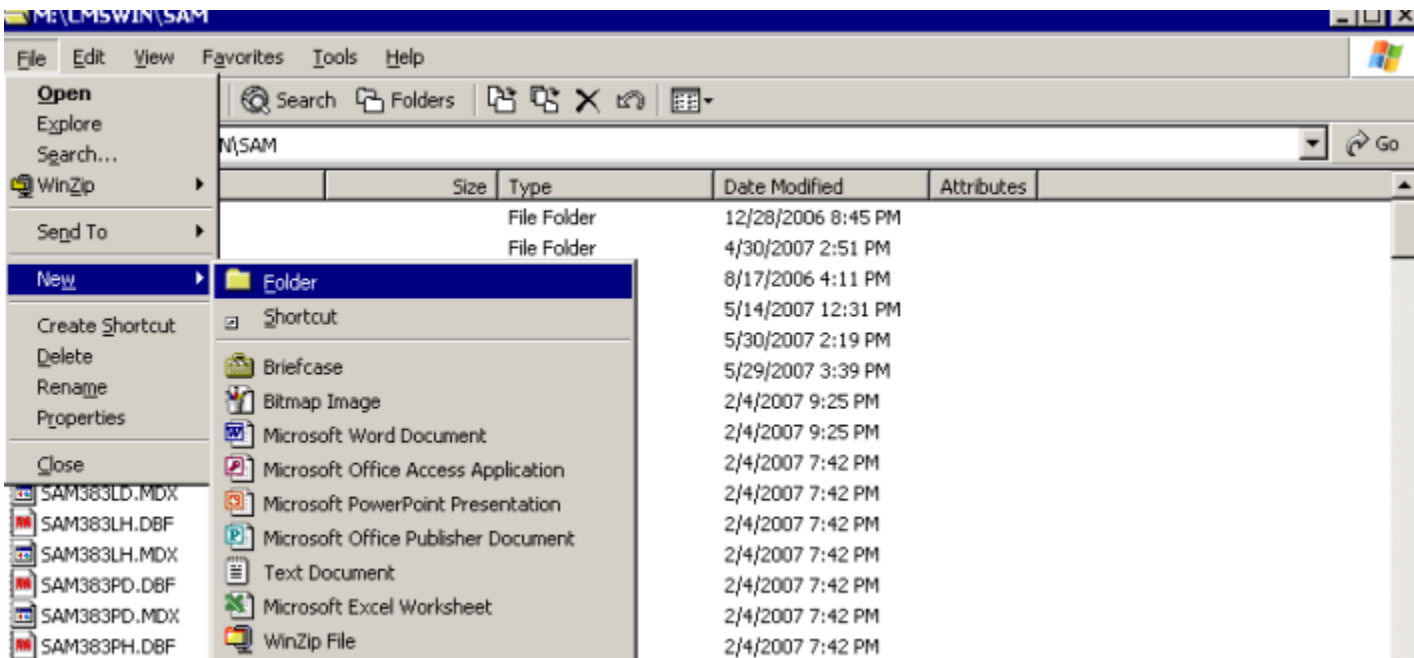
M:\LMSWIN\SAM

File Edit View Favorites Tools Help

Search Folders

N\SAM

Go

Size Type Date Modified Attributes

Open
Explore
Search...
WinZip
Send To
New
Create Shortcut
Delete
Rename
Properties
Close

Folder
Shortcut
Briefcase
Bitmap Image
Microsoft Word Document
Microsoft Office Access Application
Microsoft PowerPoint Presentation
Microsoft Office Publisher Document
Text Document
Microsoft Excel Worksheet
WinZip File

SAM383LD.MDX
SAM383LH.DBF
SAM383LH.MDX
SAM383PD.DBF
SAM383PD.MDX
SAM383PH.DBF

File Folder 12/28/2006 8:45 PM
File Folder 4/30/2007 2:51 PM
8/17/2006 4:11 PM
5/14/2007 12:31 PM
5/30/2007 2:19 PM
5/29/2007 3:39 PM
2/4/2007 9:25 PM
2/4/2007 9:25 PM
2/4/2007 7:42 PM
2/4/2007 7:42 PM
2/4/2007 7:42 PM
2/4/2007 7:42 PM
2/4/2007 7:42 PM
2/4/2007 7:42 PM
2/4/2007 7:42 PM
2/4/2007 7:42 PM